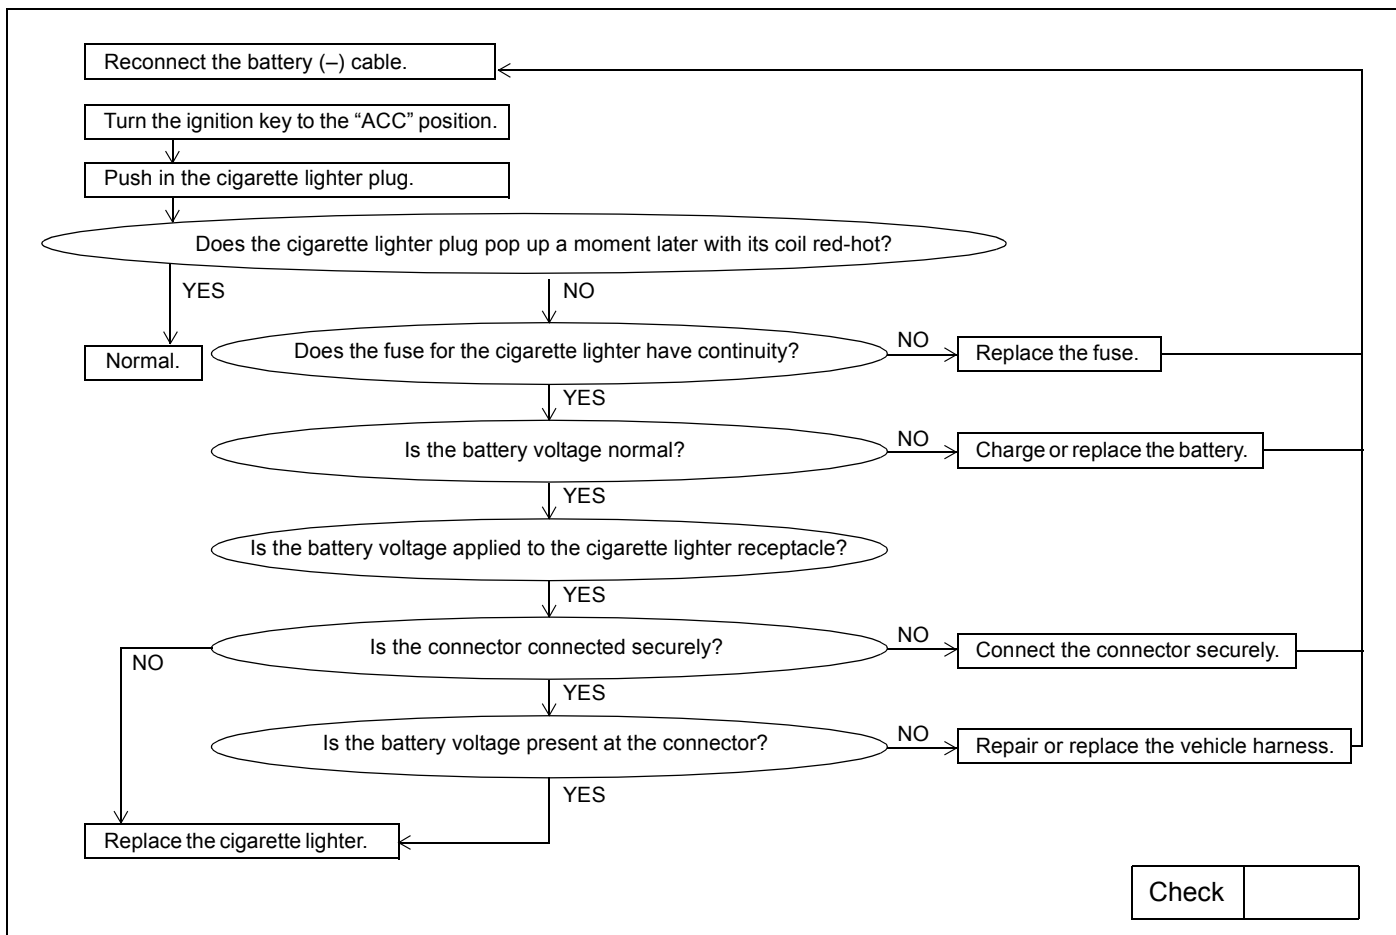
Reconnect the battery (–) cable.

Turn the ignition key to the “ACC” position.

Push in the cigarette lighter plug.

Does the cigarette lighter plug pop up a moment later with its coil red-hot?

YES

NO

Normal.

Does the fuse for the cigarette lighter have continuity?

NO

Replace the fuse.

YES

Is the battery voltage normal?

NO

Charge or replace the battery.

YES

Is the battery voltage applied to the cigarette lighter receptacle?

YES

Is the connector connected securely?

NO

NO

Connect the connector securely.

YES

Is the battery voltage present at the connector?

NO

Repair or replace the vehicle harness.

YES

Replace the cigarette lighter.

| Check | |
|---|---|